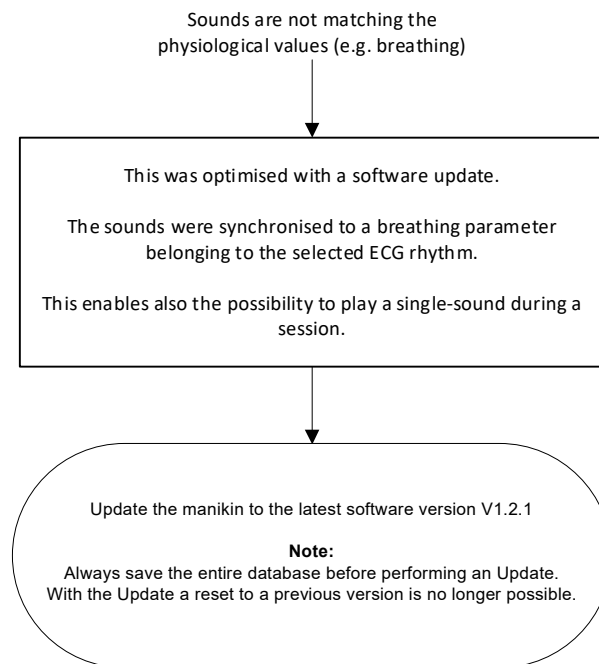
Sounds are not matching the physiological values (e.g. breathing)

This was optimised with a software update.

The sounds were synchronised to a breathing parameter belonging to the selected ECG rhythm.

This enables also the possibility to play a single-sound during a session.

Update the manikin to the latest software version V1.2.1

Note:
Always save the entire database before performing an Update.
With the Update a reset to a previous version is no longer possible.